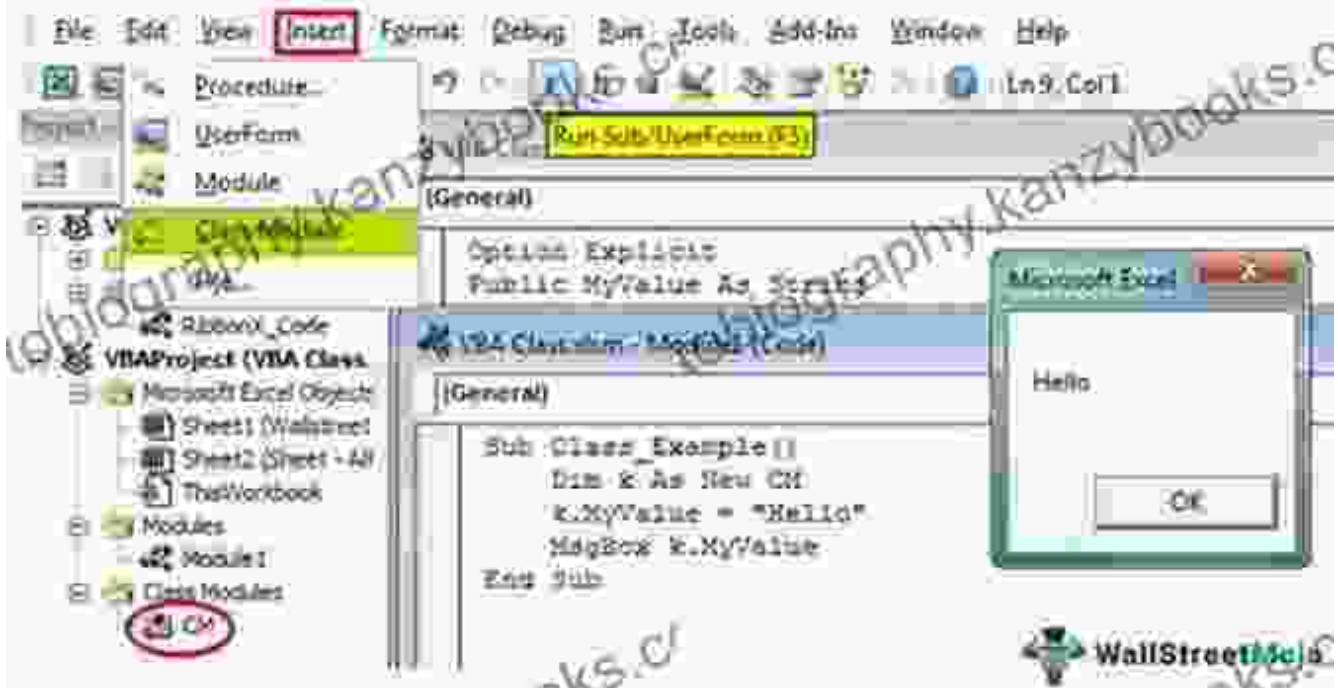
File Edit View Insert Format Debug Run Tools Add-Ins Window Help

Procedure...
UserForm
Module
Class Module
File...

Ln 9, Col 1

Run Sub/UserForm (F5)

(General)

Option Explicit
Public MyValue As String

Microsoft Excel
Hello
OK

RibbonX_Code
VBAProject (VBA Class
Microsoft Excel Objects
Sheet1 (Wallstreet
Sheet2 (Sheet - All
ThisWorkbook
Modules
Module1
Class Modules
CM

VBA Class.xlsm - Module1 (Code)

(General)

Sub Class_Example()
Dim k As New CM
k.MyValue = "Hello"
MsgBox k.MyValue
End Sub

WallStreetMojo

tobiography.kanzybooks.com